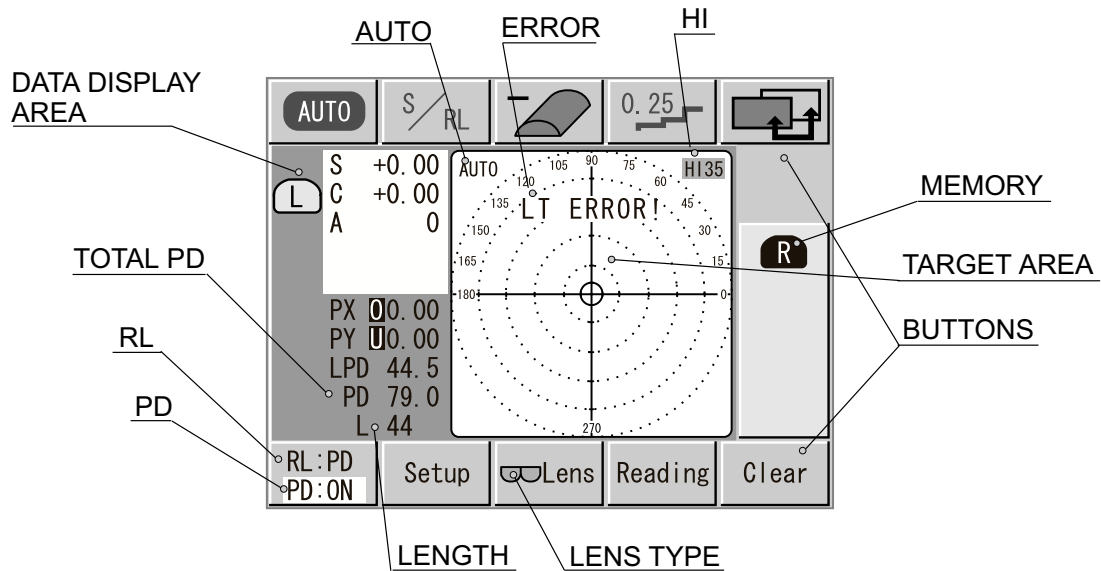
AUTO
ERROR
HI
DATA DISPLAY AREA
AUTO
S/RL
0.25
L
S +0.00
C +0.00
A 0
AUTO
HI35
90
105
75
120
60
135
45
150
30
165
15
180
0
270
LT ERROR!
MEMORY
R
TARGET AREA
TOTAL PD
PX O0.00
PY U0.00
LPD 44.5
PD 79.0
L 44
BUTTONS
RL
PD
RL:PD
PD:ON
Setup
Lens
Reading
Clear
LENGTH
LENS TYPE